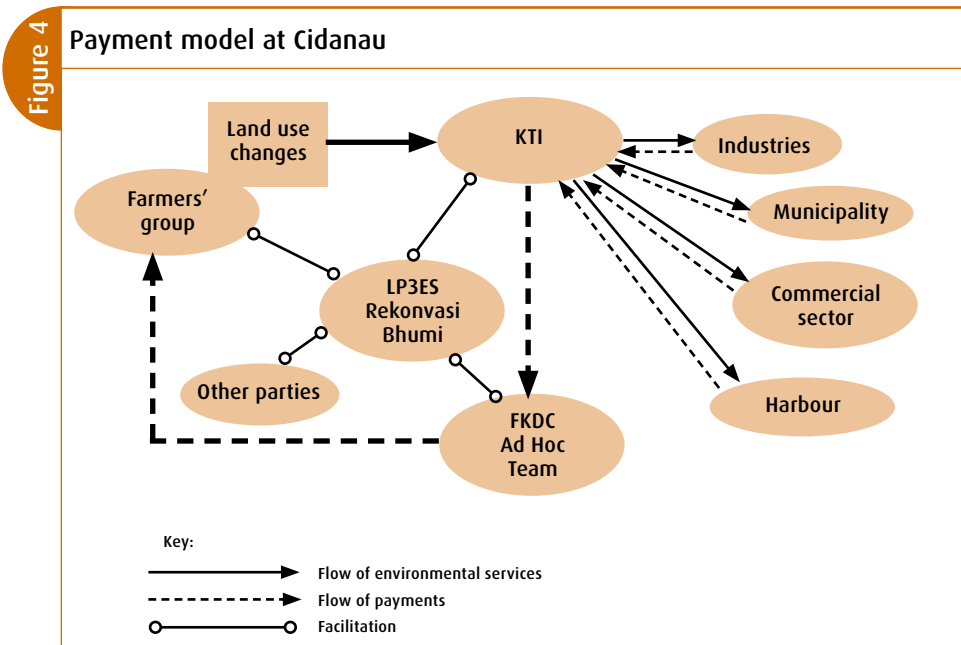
Figure 4

Payment model at Cidanau

Land use changes

KTI

Industries

Farmers' group

Municipality

LP3ES Rekonvasi Bhumi

Commercial sector

Other parties

Harbour

FKDC Ad Hoc Team

Key:

Flow of environmental services

Flow of payments

Facilitation